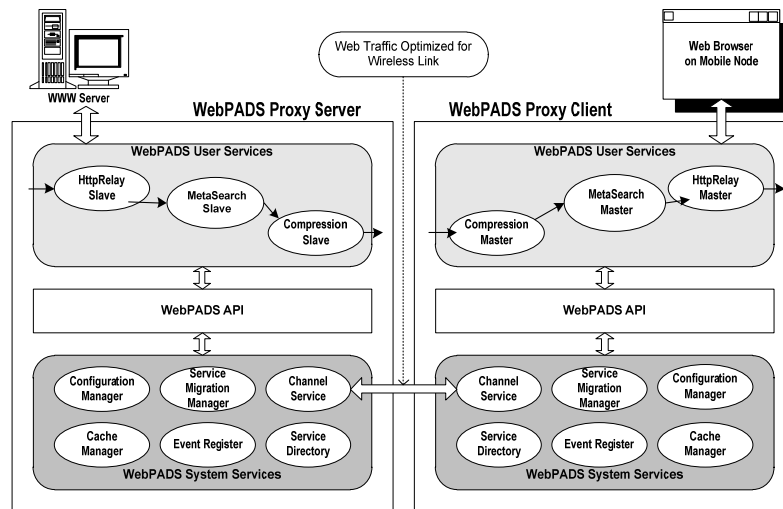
WWW Server

Web Traffic Optimized for Wireless Link

Web Browser on Mobile Node

WebPADS Proxy Server

WebPADS User Services

HttpRelay Slave

MetaSearch Slave

Compression Slave

WebPADS API

Configuration Manager

Service Migration Manager

Channel Service

Cache Manager

Event Register

Service Directory

WebPADS System Services

WebPADS Proxy Client

WebPADS User Services

Compression Master

MetaSearch Master

HttpRelay Master

WebPADS API

Channel Service

Service Migration Manager

Configuration Manager

Service Directory

Event Register

Cache Manager

WebPADS System Services